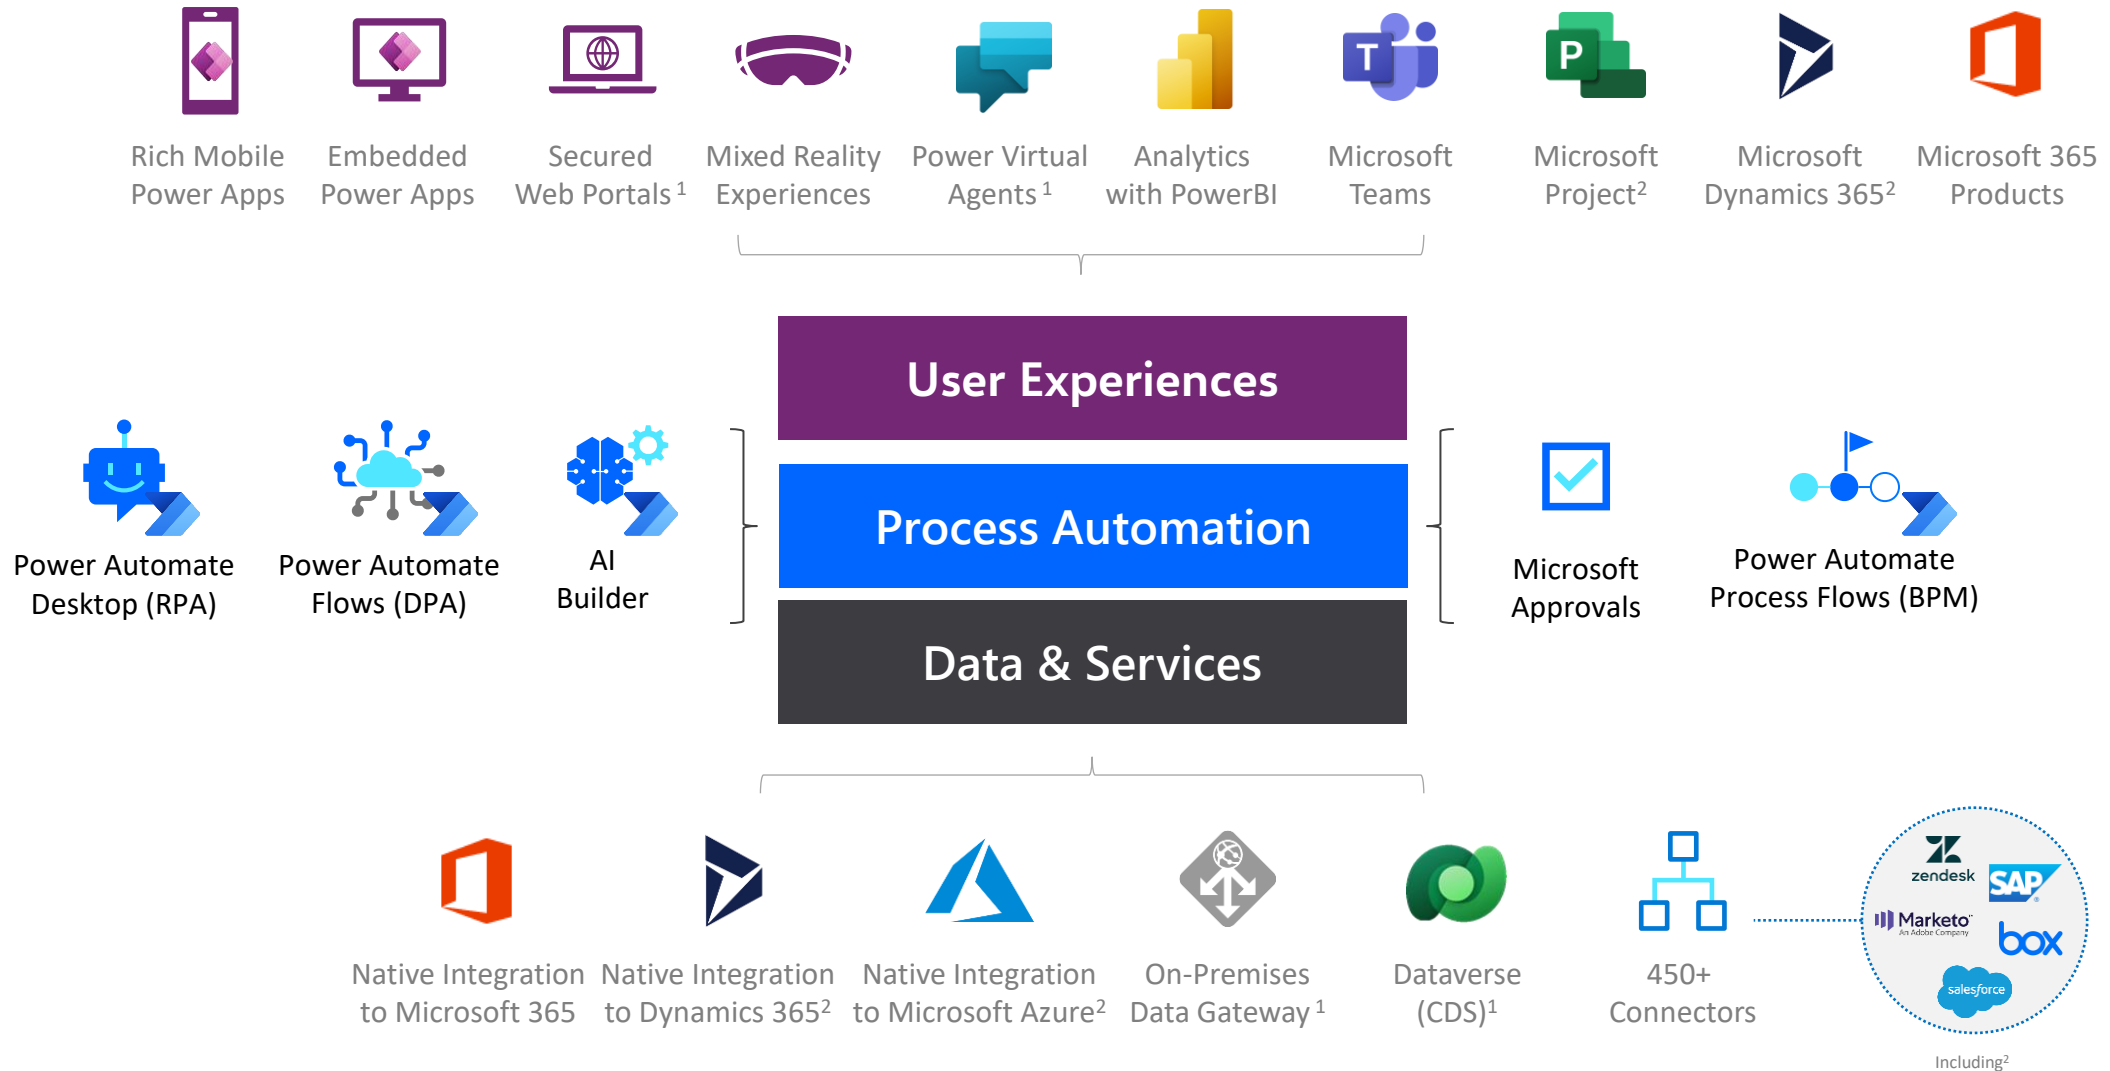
Rich Mobile Power Apps

Embedded Power Apps

Secured Web Portals $^1$

Mixed Reality Experiences

Power Virtual Agents $^1$

Analytics with PowerBI

Microsoft Teams

Microsoft Project$^2$

Microsoft Dynamics 365$^2$

Microsoft 365 Products

User Experiences

Process Automation

Data & Services

Power Automate Desktop (RPA)

Power Automate Flows (DPA)

AI Builder

Microsoft Approvals

Power Automate Process Flows (BPM)

Native Integration to Microsoft 365

Native Integration to Dynamics 365$^2$

Native Integration to Microsoft Azure$^2$

On-Premises Data Gateway $^1$

Dataverse (CDS)$^1$

450+ Connectors

zendesk

SAP

Marketo An Adobe Company

box

salesforce

Including$^2$